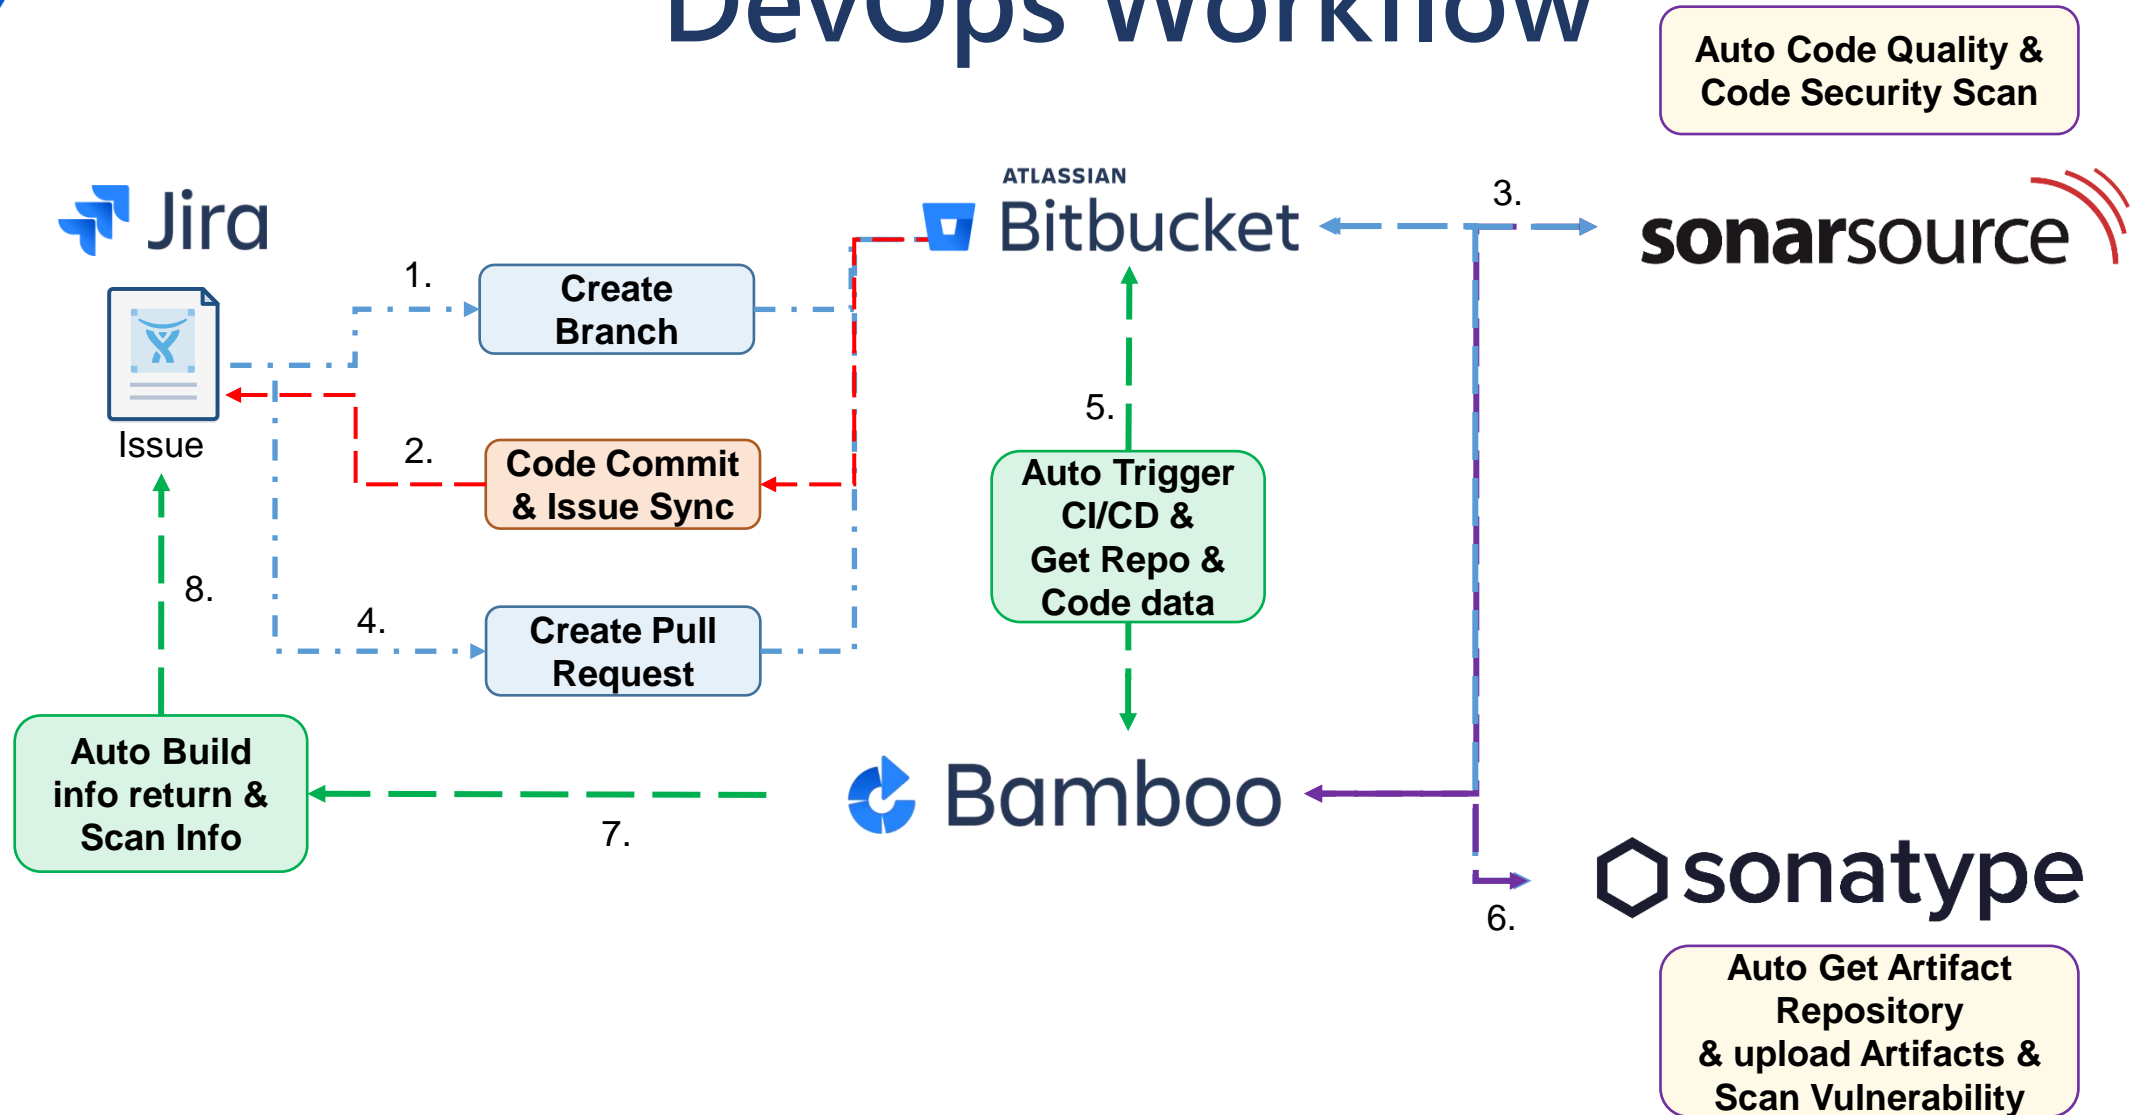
DevOps Workflow

Auto Code Quality & Code Security Scan

Jira

Issue

1.

Create Branch

2.

Code Commit & Issue Sync

4.

Create Pull Request

8.

Auto Build info return & Scan Info

7.

ATLASSIAN Bitbucket

5.

Auto Trigger CI/CD & Get Repo & Code data

Bamboo

3.

sonarsource

6.

sonatype

Auto Get Artifact Repository & upload Artifacts & Scan Vulnerability